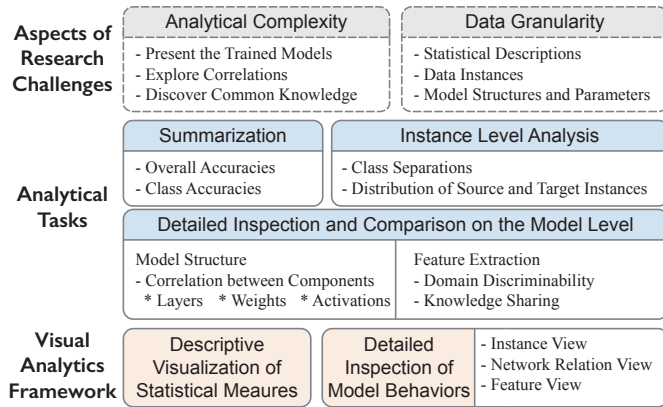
Aspects of Research Challenges

Analytical Complexity
- Present the Trained Models
- Explore Correlations
- Discover Common Knowledge

Data Granularity
- Statistical Descriptions
- Data Instances
- Model Structures and Parameters

Analytical Tasks

Summarization
- Overall Accuracies
- Class Accuracies

Instance Level Analysis
- Class Separations
- Distribution of Source and Target Instances

Detailed Inspection and Comparison on the Model Level

Model Structure
- Correlation between Components
* Layers * Weights * Activations

Feature Extraction
- Domain Discriminability
- Knowledge Sharing

Visual Analytics Framework

Descriptive Visualization of Statistical Meaures

Detailed Inspection of Model Behaviors

- Instance View
- Network Relation View
- Feature View